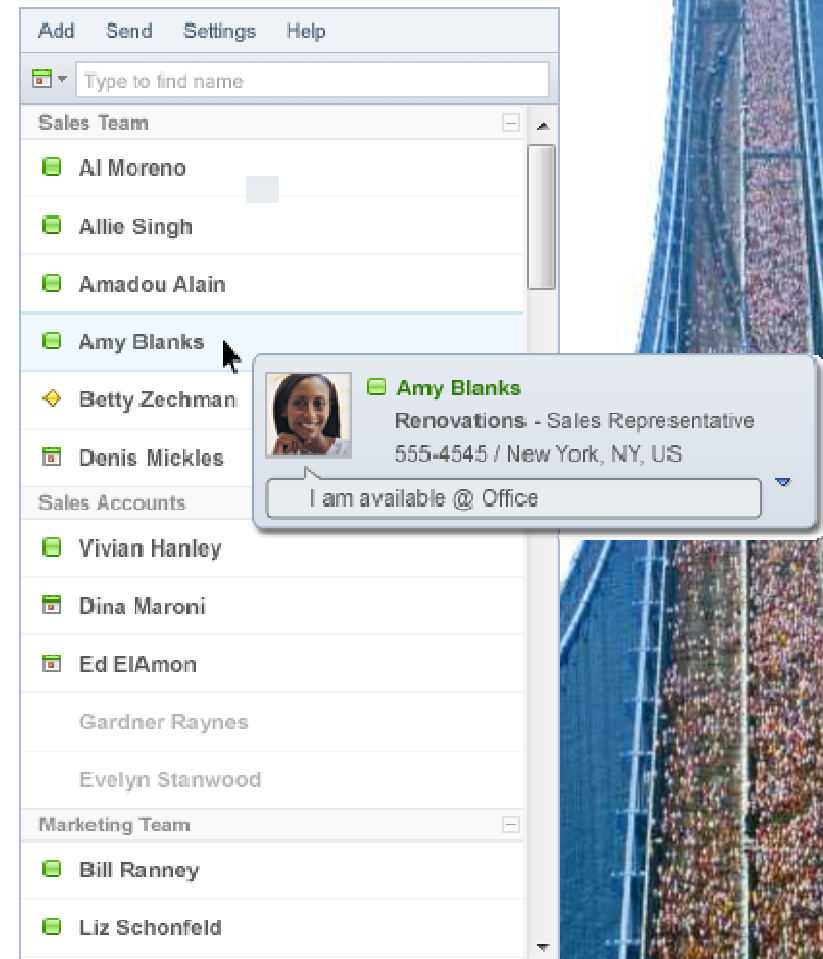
Add Send Settings Help

Type to find name

Sales Team

Al Moreno

Allie Singh

Amadou Alain

Amy Blanks

Betty Zechman

Denis Mickles

Amy Blanks

Renovations - Sales Representative

555-4545 / New York, NY, US

I am available @ Office

Sales Accounts

Vivian Hanley

Dina Maroni

Ed ElAmon

Gardner Raynes

Evelyn Stanwood

Marketing Team

Bill Ranney

Liz Schonfeld